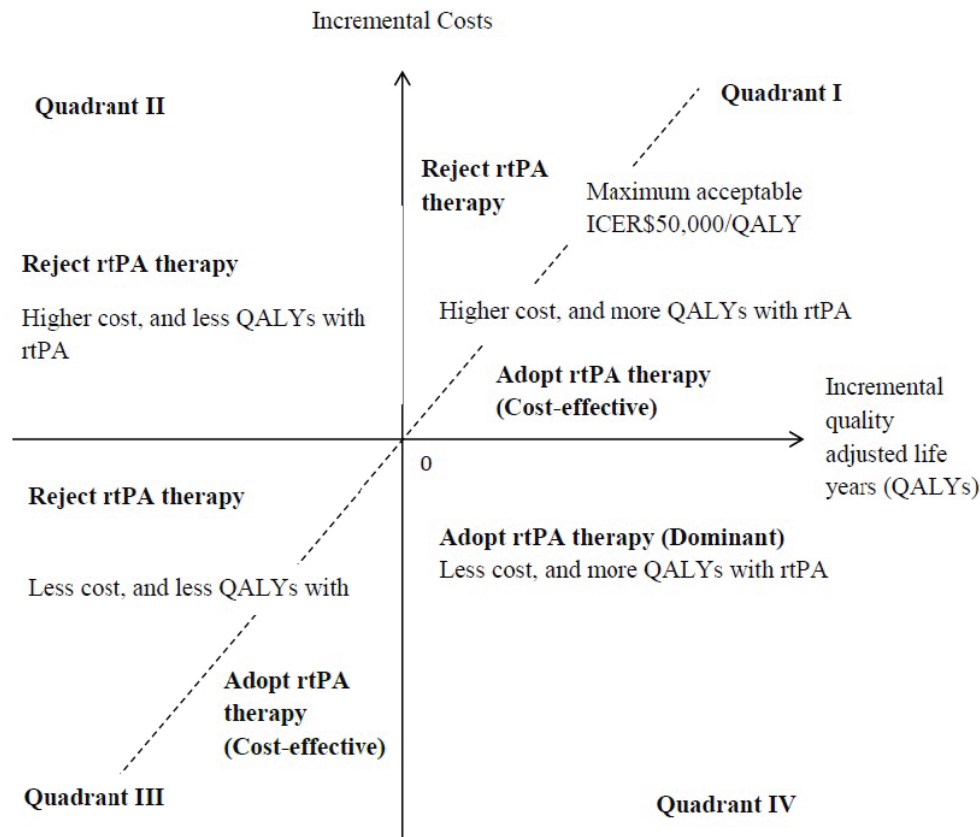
Incremental Costs

Quadrant II

Quadrant I

Reject rtPA therapy

Maximum acceptable ICER$50,000/QALY

Reject rtPA therapy

Higher cost, and less QALYs with rtPA

Higher cost, and more QALYs with rtPA

Adopt rtPA therapy (Cost-effective)

Incremental quality adjusted life years (QALYs)

0

Reject rtPA therapy

Adopt rtPA therapy (Dominant)
Less cost, and more QALYs with rtPA

Less cost, and less QALYs with

Adopt rtPA therapy (Cost-effective)

Quadrant III

Quadrant IV